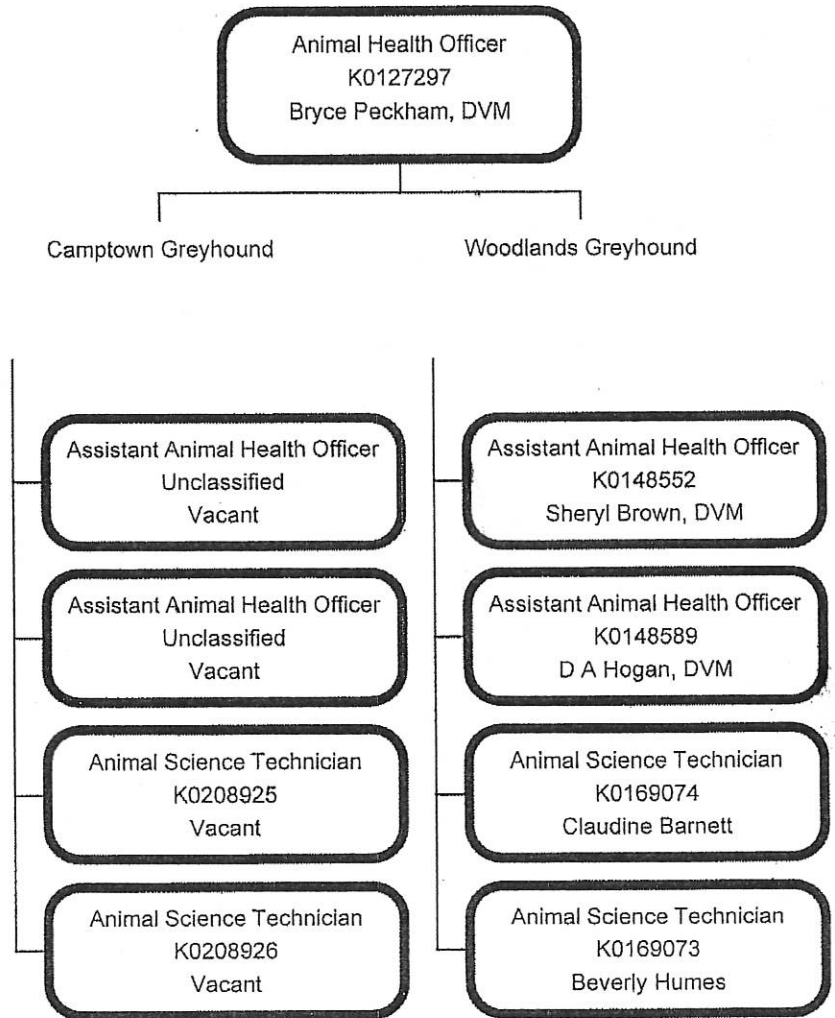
Animal Health Officer
K0127297
Bryce Peckham, DVM

Camptown Greyhound

Assistant Animal Health Officer
Unclassified
Vacant

Assistant Animal Health Officer
Unclassified
Vacant

Animal Science Technician
K0208925
Vacant

Animal Science Technician
K0208926
Vacant

Woodlands Greyhound

Assistant Animal Health Officer
K0148552
Sheryl Brown, DVM

Assistant Animal Health Officer
K0148589
D A Hogan, DVM

Animal Science Technician
K0169074
Claudine Barnett

Animal Science Technician
K0169073
Beverly Humes